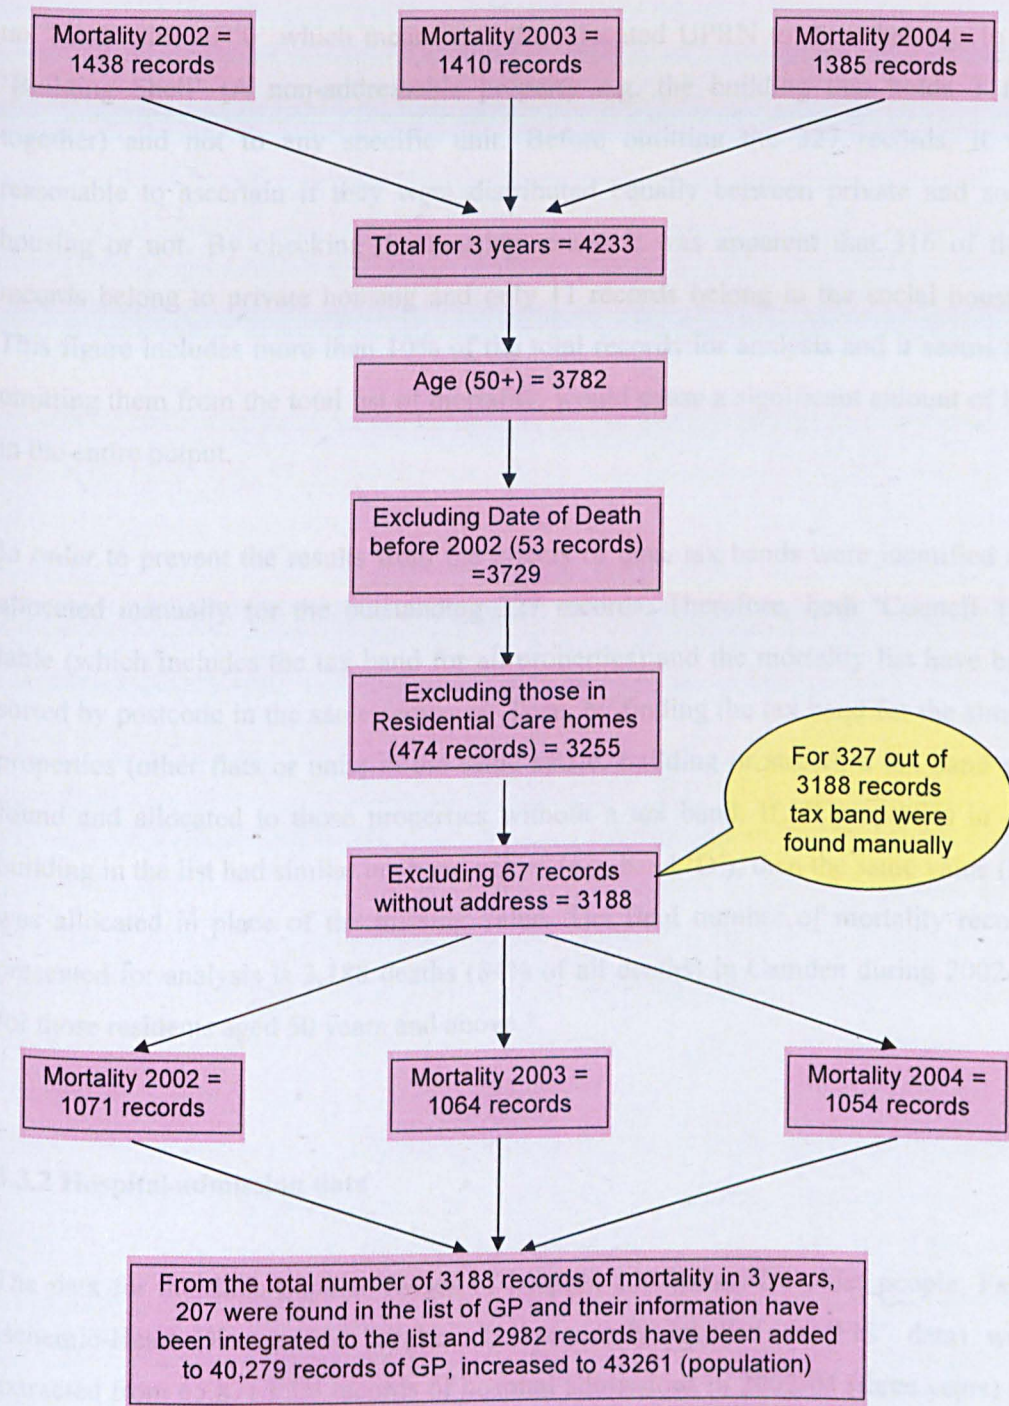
Mortality 2002 = 1438 records

Mortality 2003 = 1410 records

Mortality 2004 = 1385 records

Total for 3 years = 4233

Age (50+) = 3782

Excluding Date of Death before 2002 (53 records) =3729

Excluding those in Residential Care homes (474 records) = 3255

For 327 out of 3188 records tax band were found manually

Excluding 67 records without address = 3188

Mortality 2002 = 1071 records

Mortality 2003 = 1064 records

Mortality 2004 = 1054 records

From the total number of 3188 records of mortality in 3 years, 207 were found in the list of GP and their information have been integrated to the list and 2982 records have been added to 40,279 records of GP, increased to 43261 (population)